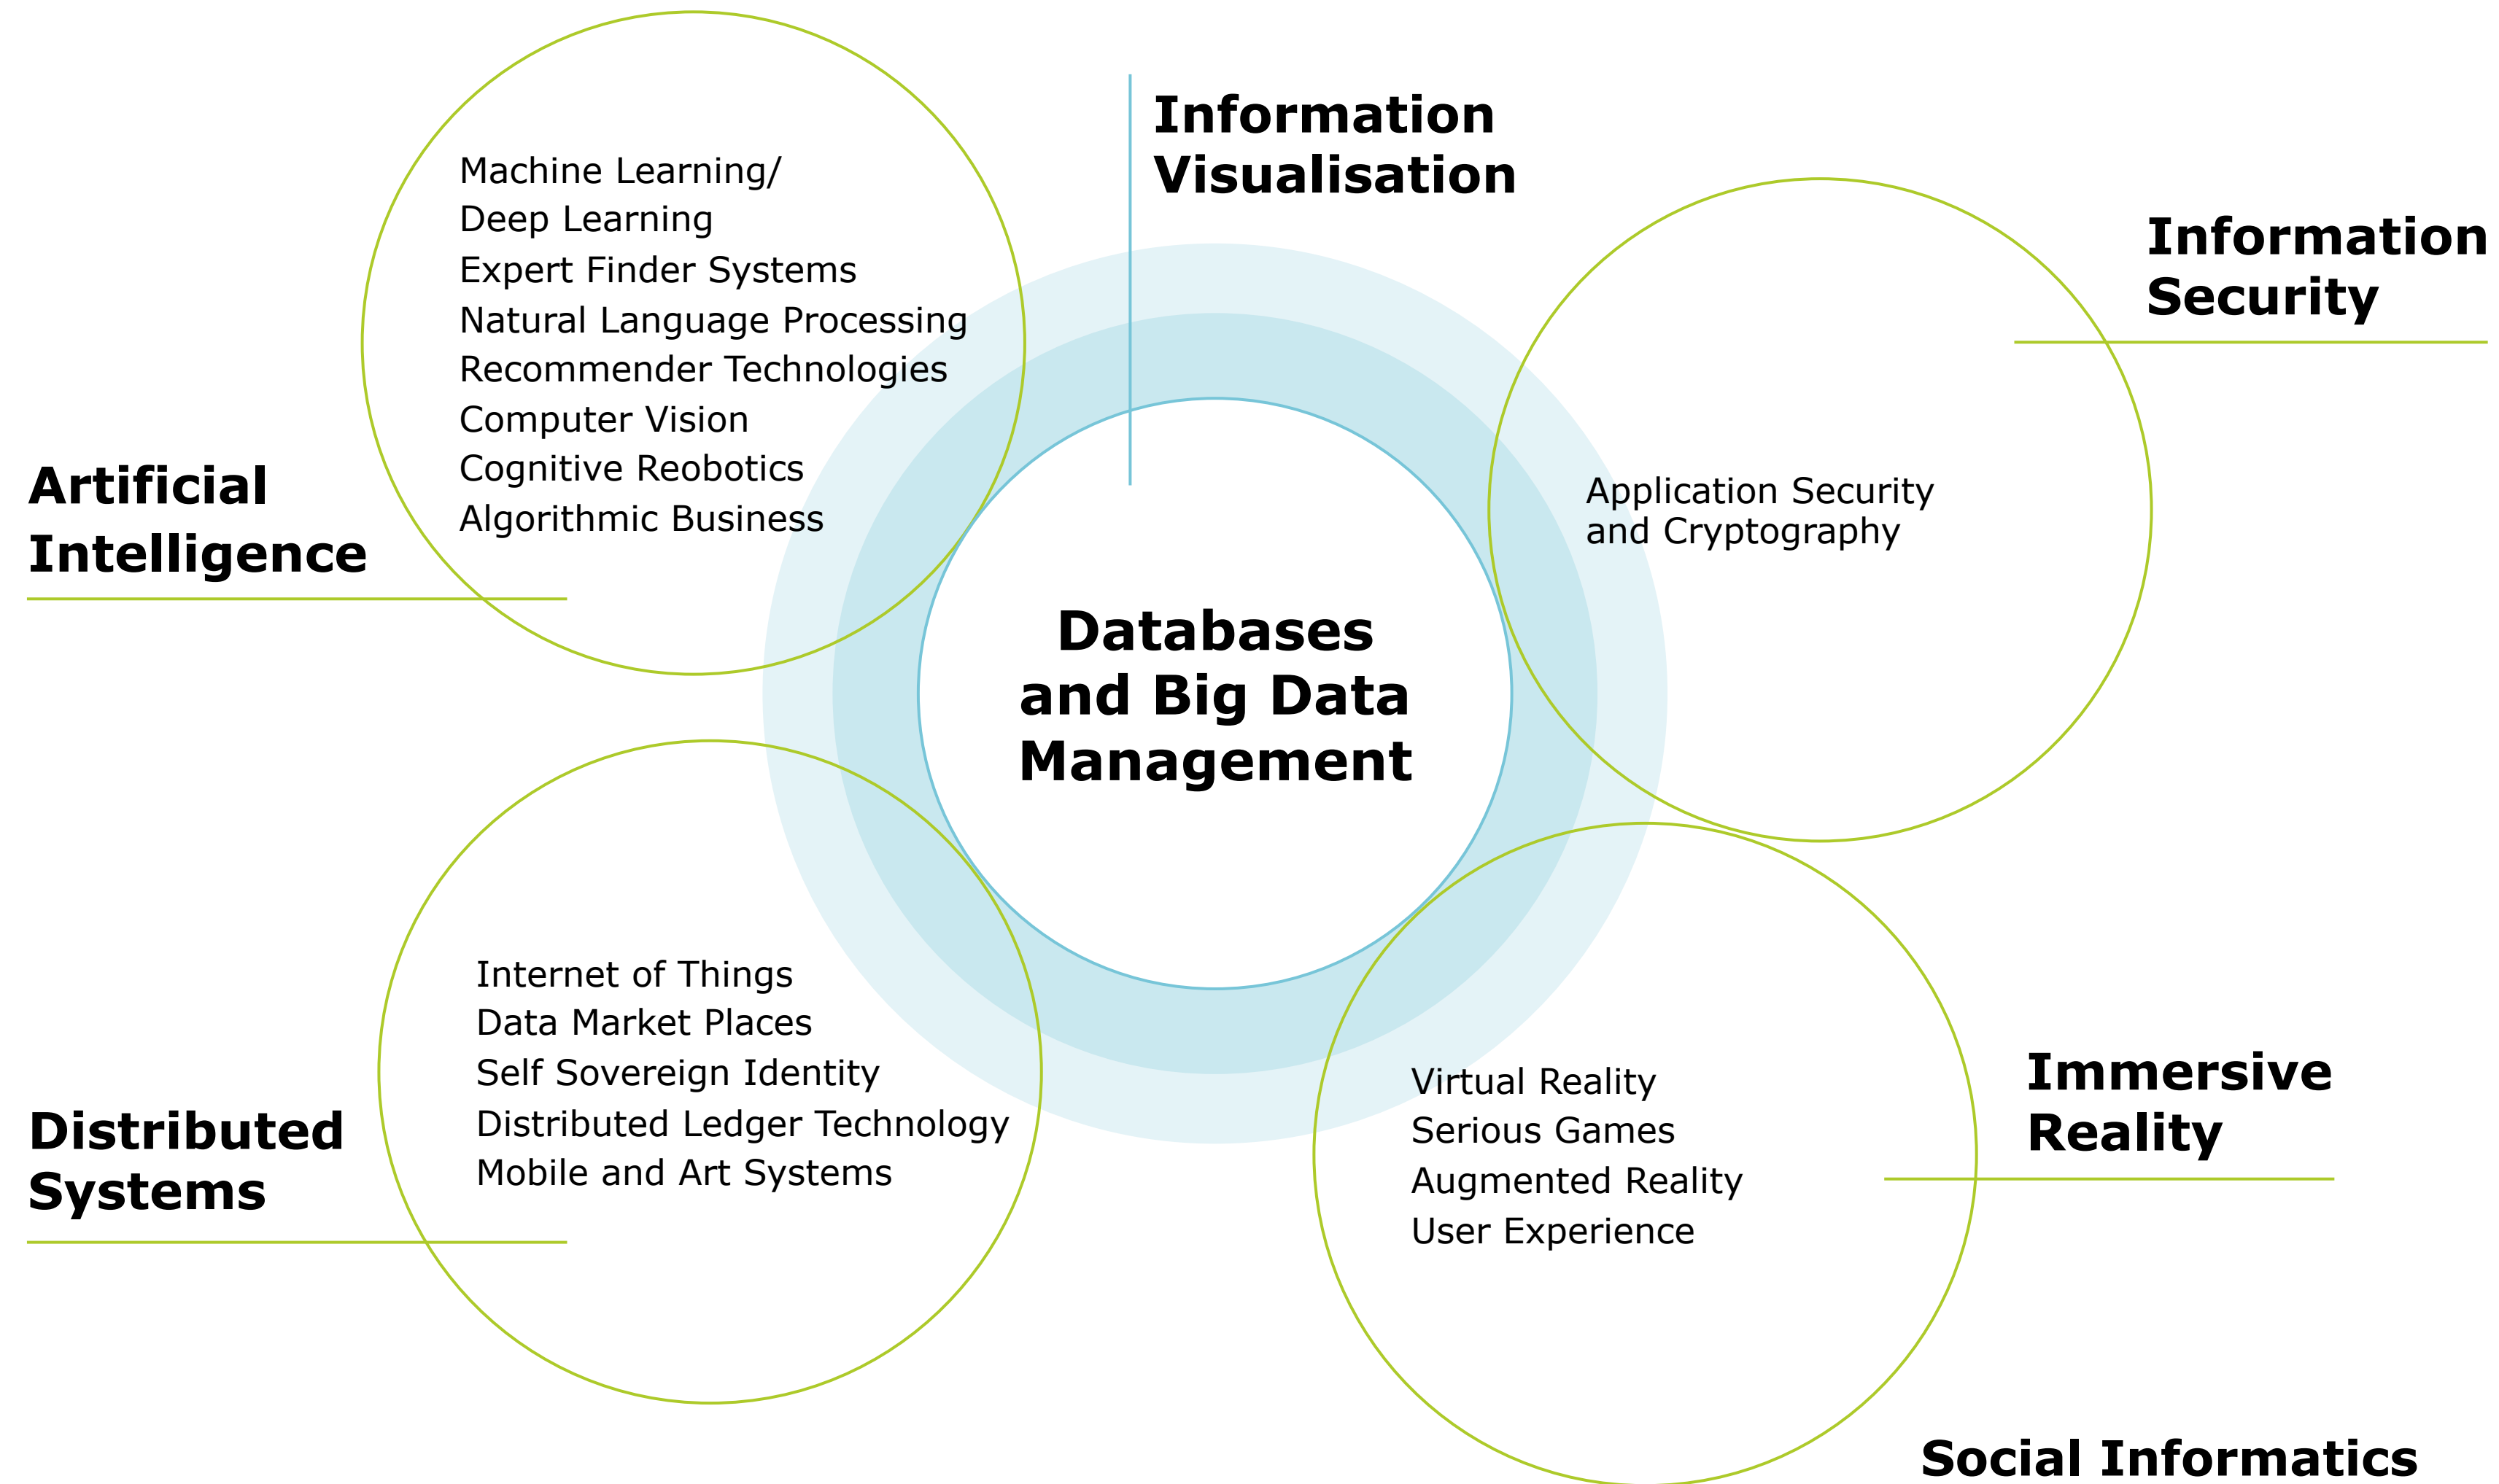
Information Visualisation

Machine Learning/
Deep Learning
Expert Finder Systems
Natural Language Processing
Recommender Technologies
Computer Vision
Cognitive Reobotics
Algorithmic Business

Artificial Intelligence

Information Security

Application Security and Cryptography

Databases and Big Data Management

Internet of Things
Data Market Places
Self Sovereign Identity
Distributed Ledger Technology
Mobile and Art Systems

Distributed Systems

Virtual Reality
Serious Games
Augmented Reality
User Experience

Immersive Reality

Social Informatics